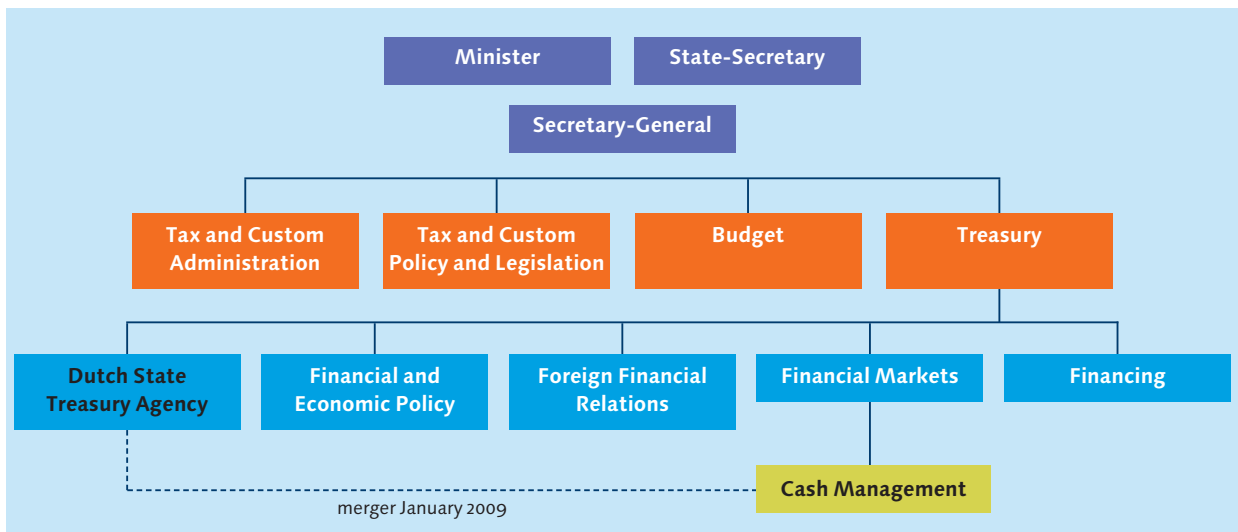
Minister
State-Secretary
Secretary-General
Tax and Custom Administration
Tax and Custom Policy and Legislation
Budget
Treasury
Dutch State Treasury Agency
Financial and Economic Policy
Foreign Financial Relations
Financial Markets
Financing
Cash Management
merger January 2009